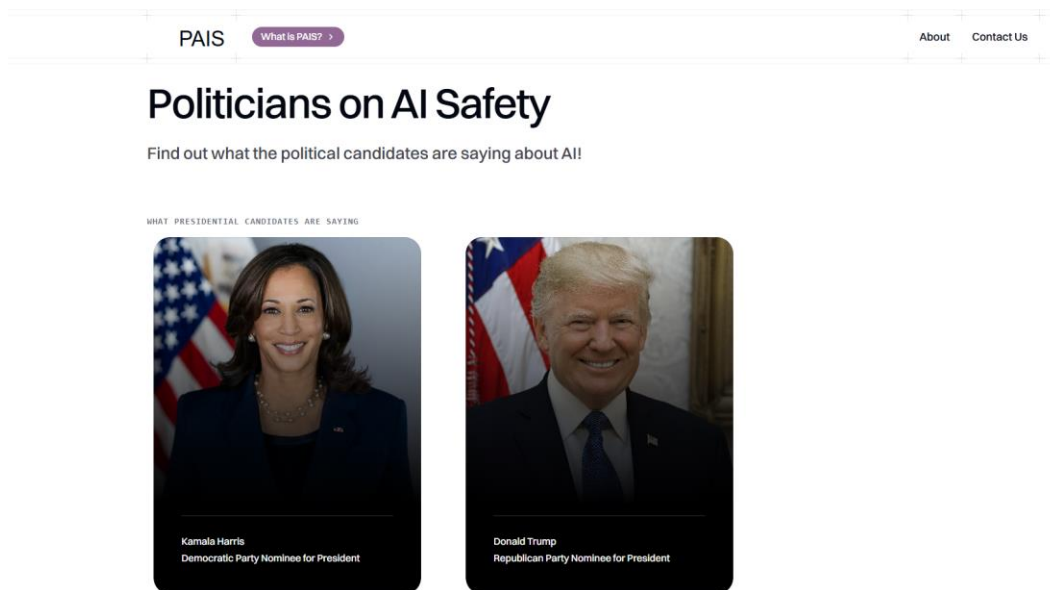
PAIS What is PAIS? >

About Contact Us

Politicians on AI Safety

Find out what the political candidates are saying about AI!

WHAT PRESIDENTIAL CANDIDATES ARE SAYING

Kamala Harris
Democratic Party Nominee for President

Donald Trump
Republican Party Nominee for President